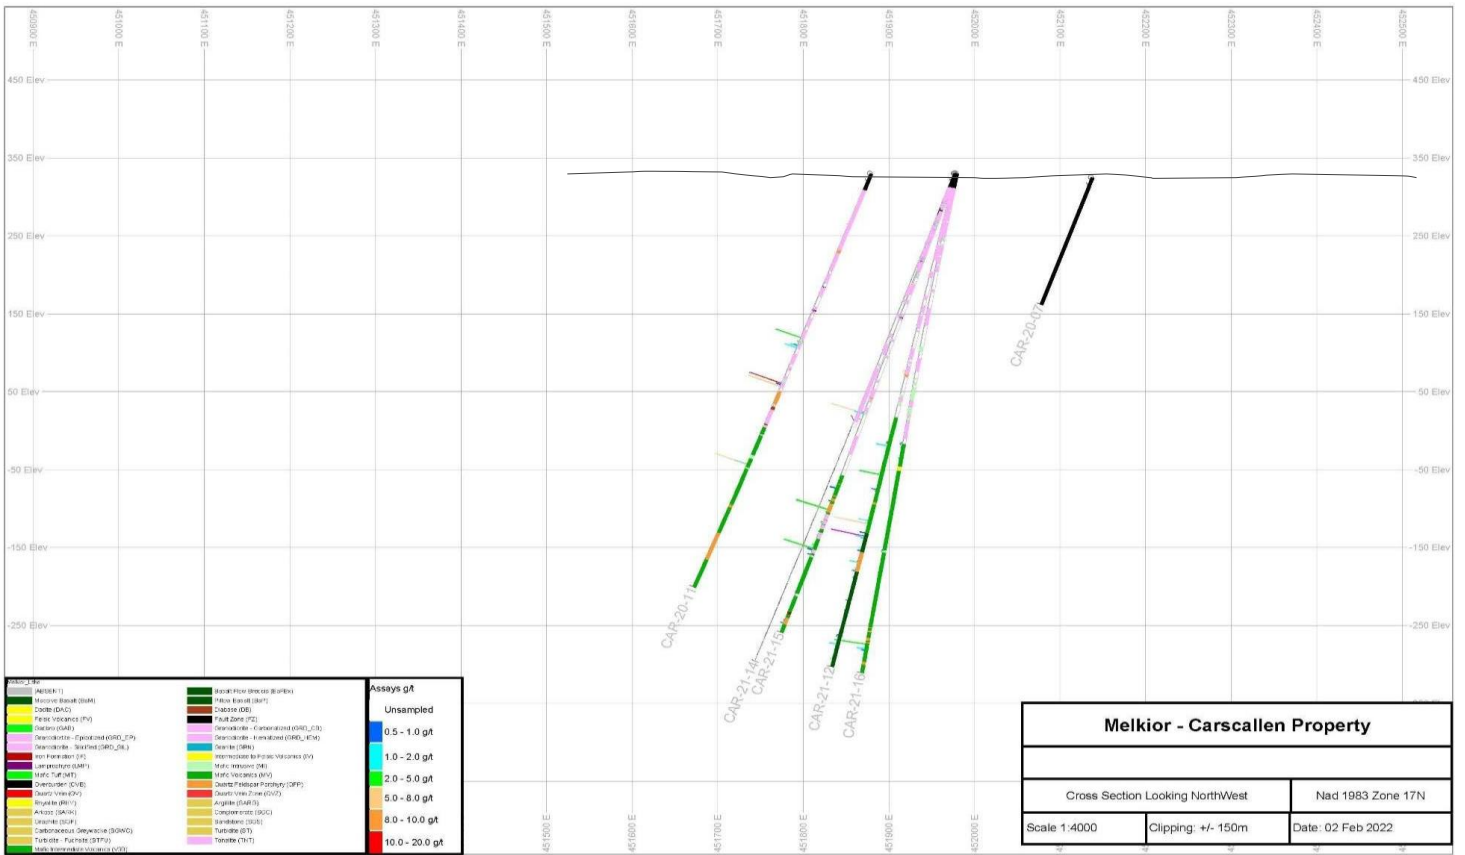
450900 E
451000 E
451100 E
451200 E
451300 E
451400 E
451500 E
451600 E
451700 E
451800 E
451900 E
452000 E
452100 E
452200 E
452300 E
452400 E
452500 E

450 Elev
350 Elev
250 Elev
150 Elev
50 Elev
-50 Elev
-150 Elev
-250 Elev

450 Elev
350 Elev
250 Elev
150 Elev
50 Elev
-50 Elev
-150 Elev
-250 Elev

CAR-20-07
CAR-20-11
CAR-21-14
CAR-21-15
CAR-21-12
CAR-21-16

451500 E
451600 E
451700 E
451800 E
451900 E
452000 E

Melkior_Litho
(ABSENT)
Massive Basalt (BsM)
Dacite (DAC)
Felsic Volcanics (FV)
Gabbro (GAB)
Granodiorite - Epidotized (GRD_EP)
Granodiorite - Silicified (GRD_SIL)
Iron Formation (IF)
Lamprophyre (LMP)
Mafic Tuff (MT)
Overburden (OVB)
Quartz Vein (QV)
Rhyolite (RHY)
Arkose (SARK)
Graphite (SGR)
Carbonaceous Greywacke (SGWC)
Turbidite - Fuchsite (STFU)
Mafic Intermediate Volcanics (VED)
Basalt Flow Breccia (BsFBx)
Pillow Basalt (BsP)
Diabase (DB)
Fault Zone (FZ)
Granodiorite - Carbonatized (GRD_CB)
Granodiorite - Hematized (GRD_HEM)
Granite (GRN)
Intermediate to Felsic Volcanics (IV)
Mafic Intrusive (MI)
Mafic Volcanics (MV)
Quartz Feldspar Porphyry (QFP)
Quartz Vein Zone (QVZ)
Argilite (SARG)
Conglomerate (SGC)
Sandstone (SSS)
Turbidite (ST)
Tonalite (TNT)

Assays g/t
Unsampled
0.5 - 1.0 g/t
1.0 - 2.0 g/t
2.0 - 5.0 g/t
5.0 - 8.0 g/t
8.0 - 10.0 g/t
10.0 - 20.0 g/t

Melkior - Carscallen Property

| Cross Section Looking NorthWest | | Nad 1983 Zone 17N |
|---|---|---|
| Scale 1:4000 | Clipping: +/- 150m | Date: 02 Feb 2022 |